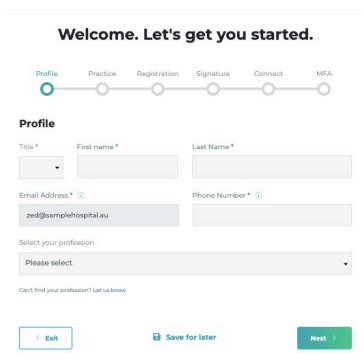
Welcome. Let's get you started.

Profile Practice Registration Signature Connect MFA

Profile

Title*

First name*

Last Name*

Email Address*

Phone Number*

zed@samplehospital.au

Select your profession

Please select

Can't find your profession? Let us know

< Exit

Save for later

Next